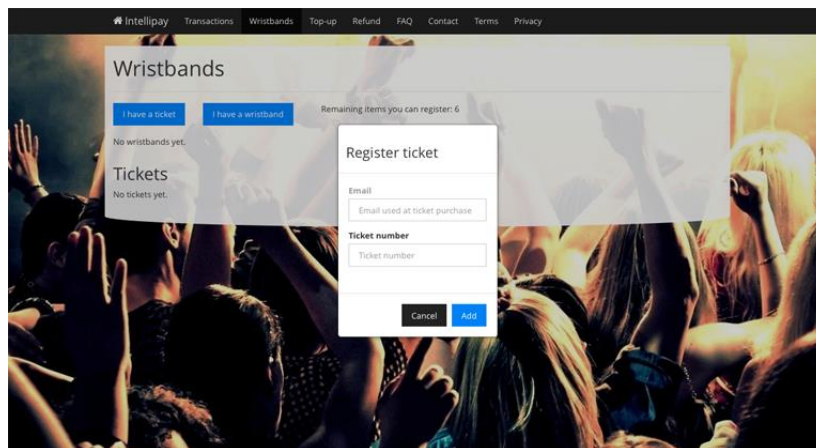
Intellipay Transactions Wristbands Top-up Refund FAQ Contact Terms Privacy

Wristbands

I have a ticket I have a wristband Remaining items you can register: 6

No wristbands yet.

Tickets
No tickets yet.

Register ticket

Email
Email used at ticket purchase

Ticket number
Ticket number

Cancel Add